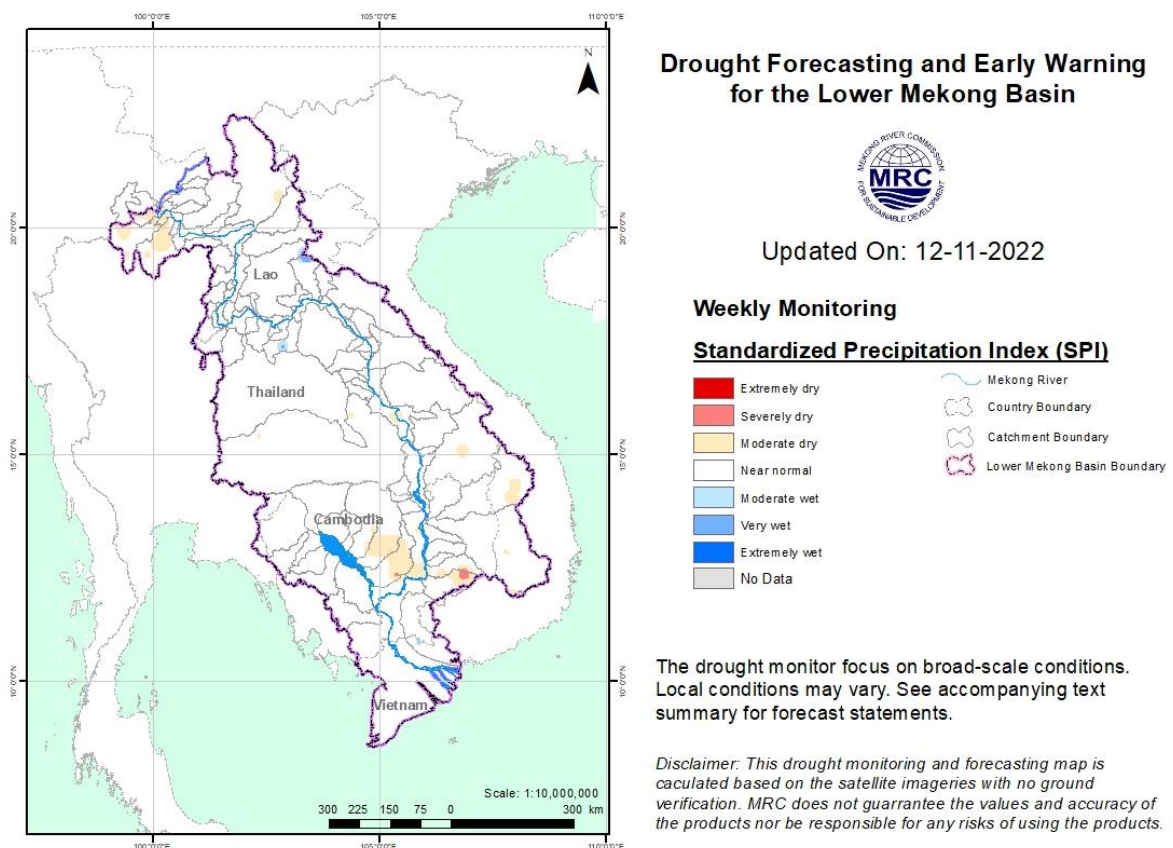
100°0'0"E 105°0'0"E 110°0'0"E

N

20°0'0"N 20°0'0"N

15°0'0"N 15°0'0"N

10°0'0"N 10°0'0"N

Lao

Thailand

Cambodia

Vietnam

Scale: 1:10,000,000

300 225 150 75 0 300 km

100°0'0"E 105°0'0"E 110°0'0"E

Drought Forecasting and Early Warning for the Lower Mekong Basin

MEKONG RIVER COMMISSION MRC FOR SUSTAINABLE DEVELOPMENT

Updated On: 12-11-2022

Weekly Monitoring

Standardized Precipitation Index (SPI)

Extremely dry
Severely dry
Moderate dry
Near normal
Moderate wet
Very wet
Extremely wet
No Data

Mekong River
Country Boundary
Catchment Boundary
Lower Mekong Basin Boundary

The drought monitor focus on broad-scale conditions. Local conditions may vary. See accompanying text summary for forecast statements.

Disclaimer: This drought monitoring and forecasting map is caculated based on the satellite imageries with no ground verification. MRC does not guarrantee the values and accuracy of the products nor be responsible for any risks of using the products.